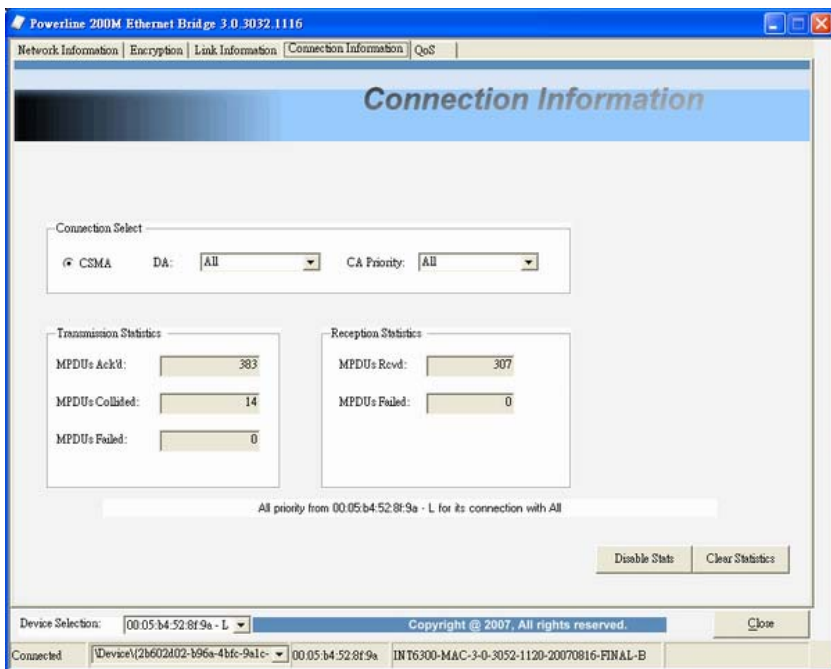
Powerline 200M Ethernet Bridge 3.0.3032.1116

Network Information | Encryption | Link Information | Connection Information | QoS

Connection Information

Connection Select

CSMA DA: All CA Priority: All

Transmission Statistics

MPDUs Ack'd: 383

MPDUs Collided: 14

MPDUs Failed: 0

Reception Statistics

MPDUs Rcvd: 307

MPDUs Failed: 0

All priority from 00:05:b4:52:8f:9a - L for its connection with All

Disable Stats

Clear Statistics

Device Selection: 00:05:b4:52:8f:9a - L

Copyright @ 2007, All rights reserved.

Close

Connected \Device\{2b602d02-b96a-4bfc-9a1c- 00:05:b4:52:8f:9a INT6300-MAC-3-0-3052-1120-20070816-FINAL-B